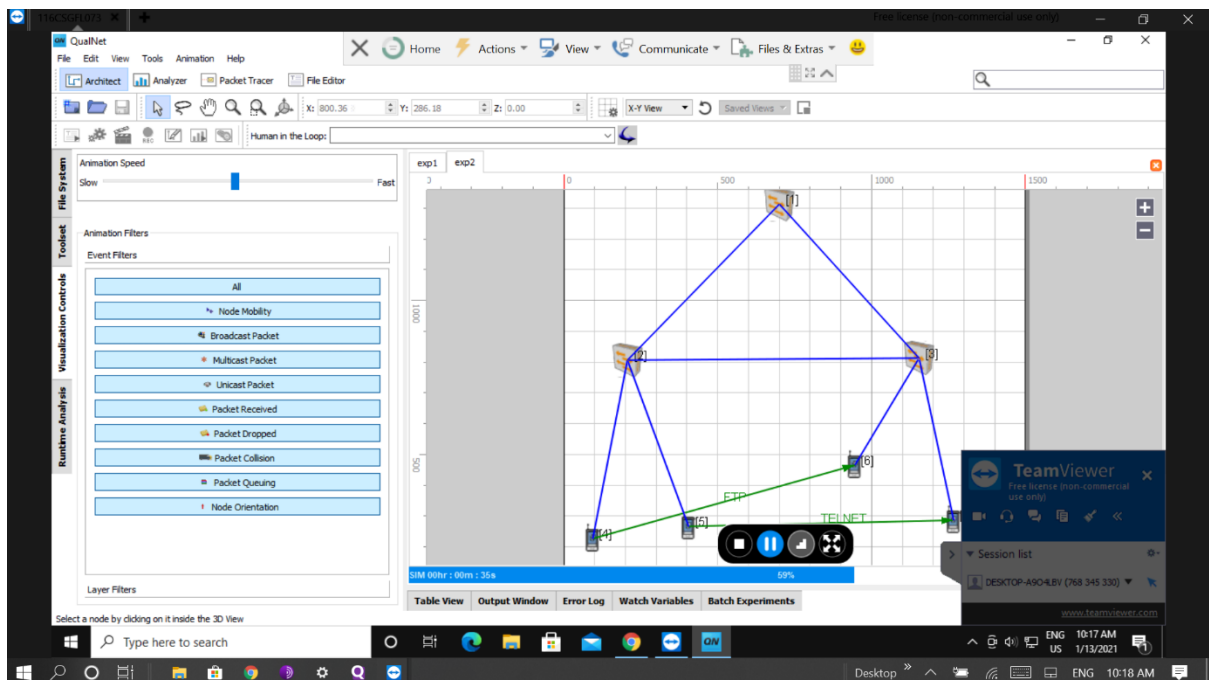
116CS0FL073
Free license (non-commercial use only)

QualNet
File Edit View Tools Animation Help
Home Actions View Communicate Files & Extras
Architect Analyzer Packet Tracer File Editor
X: 800.36 Y: 286.18 Z: 0.00 X-Y View Saved Views
Human in the Loop:

File System
Toolset
Visualization Controls
Runtime Analysis

Animation Speed
Slow Fast

Animation Filters
Event Filters
All
Node Mobility
Broadcast Packet
Multicast Packet
Unicast Packet
Packet Received
Packet Dropped
Packet Collision
Packet Queuing
Node Orientation

Layer Filters

exp1 exp2
0 500 1000 1500
1000
500
[1]
[2]
[3]
[4]
[5]
[6]
FTP
TELNET

SIM 00hr : 00m : 35s
59%

Table View Output Window Error Log Watch Variables Batch Experiments

Select a node by clicking on it inside the 3D View

TeamViewer
Free license (non-commercial use only)
Session list
DESKTOP-A9O4LBV (768 345 330)
www.teamviewer.com

Type here to search
ENG US 10:17 AM 1/13/2021

Desktop ENG 10:18 AM